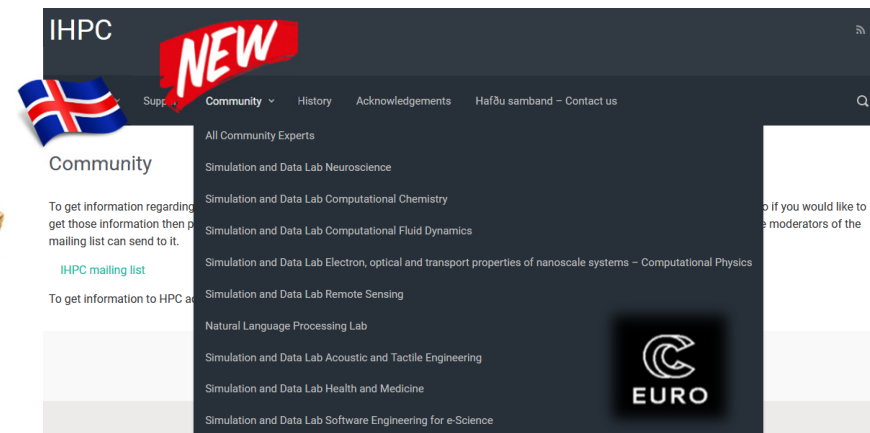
IHPC

NEW

Supp

Community

History

Acknowledgements

Hafðu samband – Contact us

All Community Experts

Simulation and Data Lab Neuroscience

Simulation and Data Lab Computational Chemistry

Simulation and Data Lab Computational Fluid Dynamics

Simulation and Data Lab Electron, optical and transport properties of nanoscale systems – Computational Physics

Simulation and Data Lab Remote Sensing

Natural Language Processing Lab

Simulation and Data Lab Acoustic and Tactile Engineering

Simulation and Data Lab Health and Medicine

Simulation and Data Lab Software Engineering for e-Science

Community

To get information regarding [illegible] p if you would like to get those information then p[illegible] e moderators of the mailing list can send to it.

IHPC mailing list

To get information to HPC a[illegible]

EURO